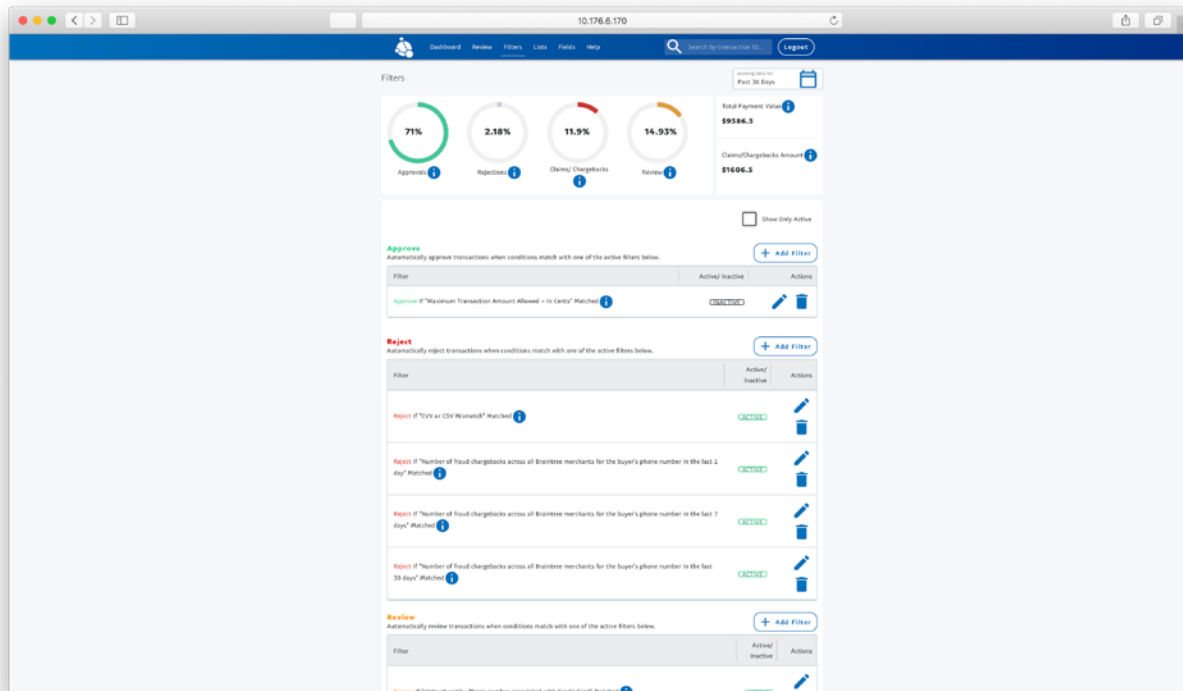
10.176.6.170

Dashboard Review Filters Lists Fields Help

Search by transaction ID...

Logout

Filters

showing data for
Past 30 Days

71%
Approvals

2.18%
Rejections

11.9%
Claims/ Chargebacks

14.93%
Review

Total Payment Value
$9586.5

Claims/Chargebacks Amount
$1606.5

Show Only Active

Approve
Automatically approve transactions when conditions match with one of the active filters below.

+ Add Filter

| Filter | Active/ Inactive | Actions |
|---|---|---|
| Approve If "Maximum Transaction Amount Allowed = In Cents" Matched | INACTIVE | |

Reject
Automatically reject transactions when conditions match with one of the active filters below.

+ Add Filter

| Filter | Active/ Inactive | Actions |
|---|---|---|
| Reject If "CVV or CSV Mismatch" Matched | ACTIVE | |
| Reject If "Number of fraud chargebacks across all Braintree merchants for the buyer's phone number in the last 1 day" Matched | ACTIVE | |
| Reject If "Number of fraud chargebacks across all Braintree merchants for the buyer's phone number in the last 7 days" Matched | ACTIVE | |
| Reject If "Number of fraud chargebacks across all Braintree merchants for the buyer's phone number in the last 30 days" Matched | ACTIVE | |

Review
Automatically review transactions when conditions match with one of the active filters below.

+ Add Filter

| Filter | Active/ Inactive | Actions |
|---|---|---|
| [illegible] | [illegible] | |